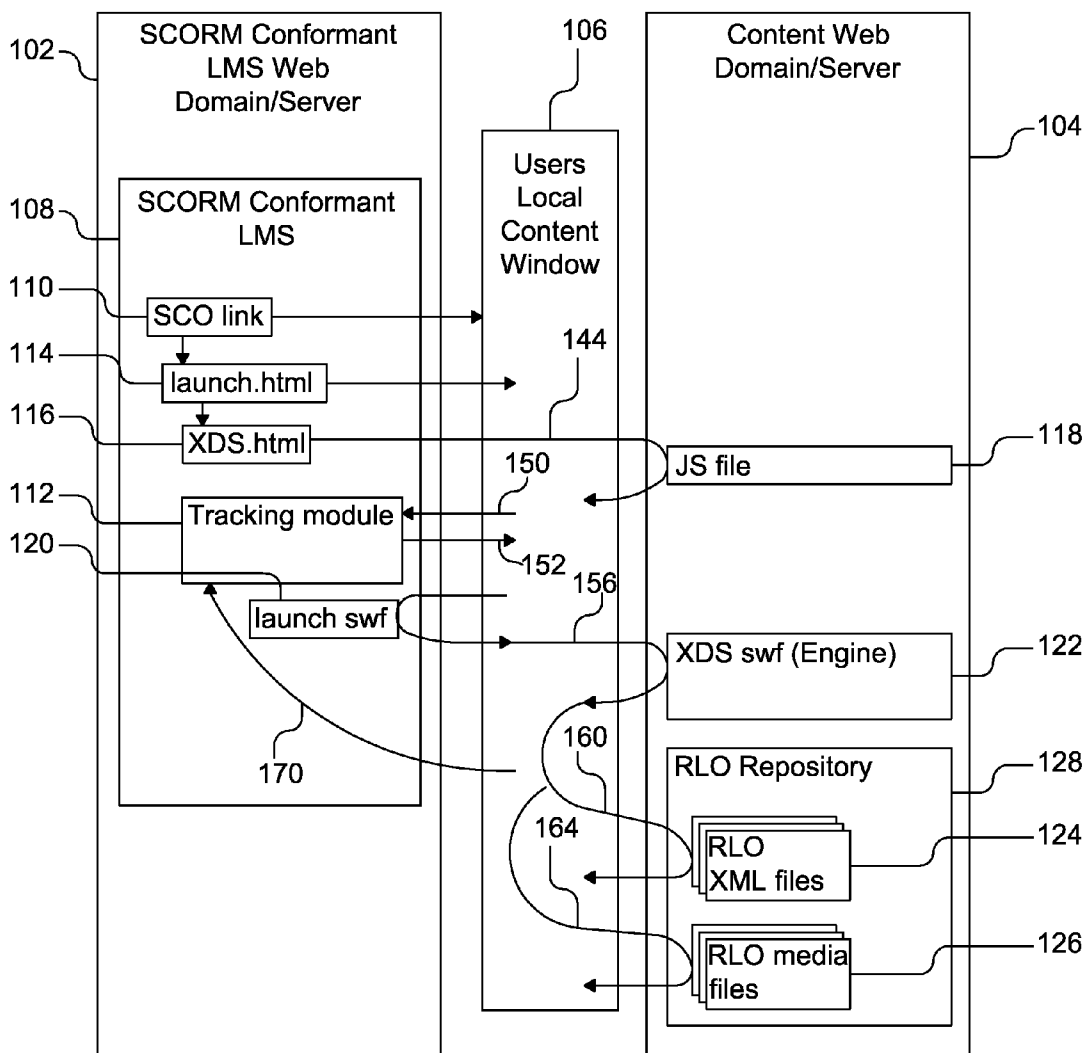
102
SCORM Conformant LMS Web Domain/Server

106

Content Web Domain/Server

104

Users Local Content Window

108
SCORM Conformant LMS

110
SCO link

114
launch.html

144

116
XDS.html

118
JS file

150

112
Tracking module

152

120

156

launch swf

XDS swf (Engine)

122

160

170

RLO Repository

128

164

RLO XML files

124

RLO media files

126